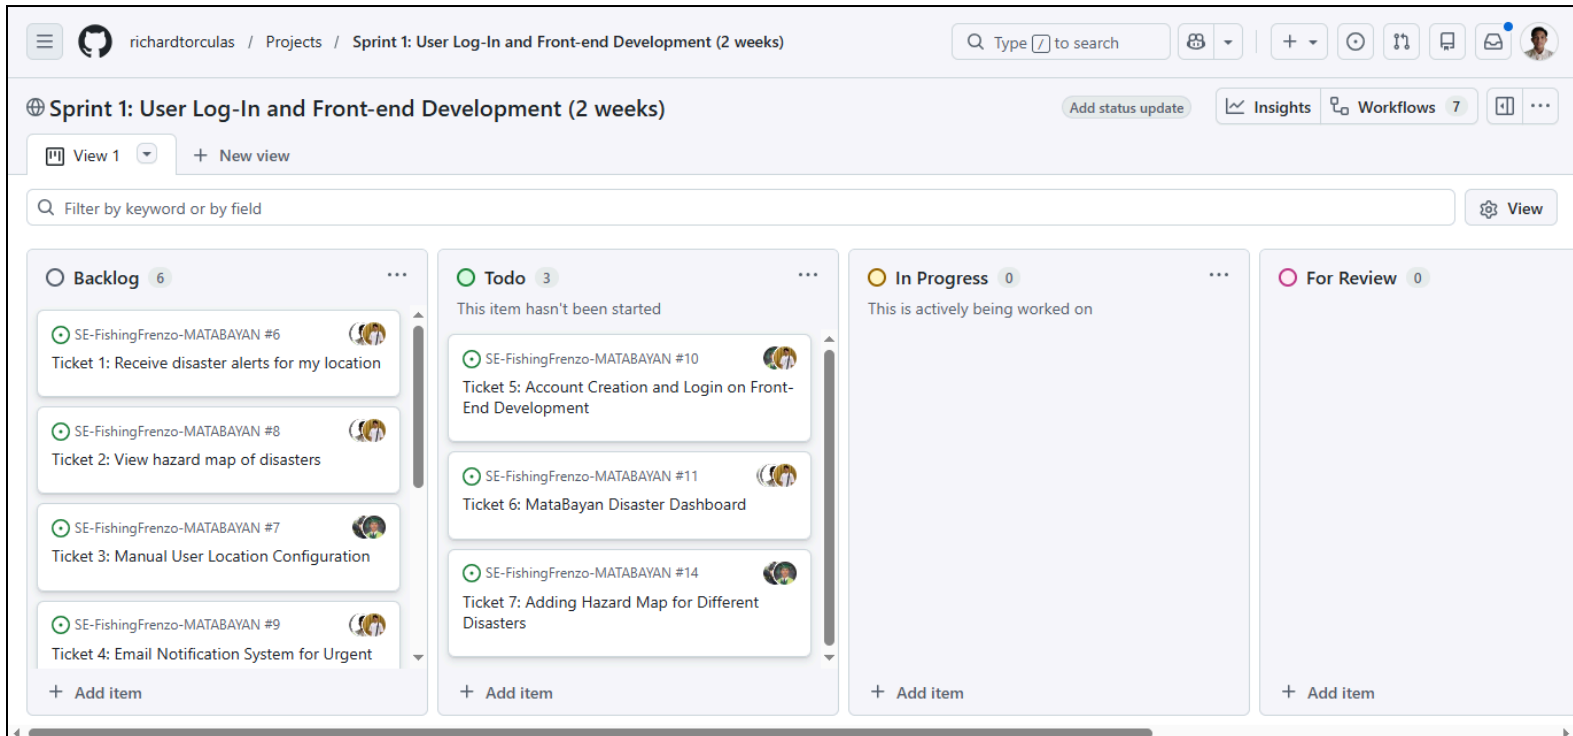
richardtorculas / Projects / Sprint 1: User Log-In and Front-end Development (2 weeks)

Type / to search

Sprint 1: User Log-In and Front-end Development (2 weeks)

Add status update

Insights

Workflows 7

View 1

New view

Filter by keyword or by field

View

Backlog 6

SE-FishingFrenzo-MATABAYAN #6
Ticket 1: Receive disaster alerts for my location

SE-FishingFrenzo-MATABAYAN #8
Ticket 2: View hazard map of disasters

SE-FishingFrenzo-MATABAYAN #7
Ticket 3: Manual User Location Configuration

SE-FishingFrenzo-MATABAYAN #9
Ticket 4: Email Notification System for Urgent

Add item

Todo 3

This item hasn't been started

SE-FishingFrenzo-MATABAYAN #10
Ticket 5: Account Creation and Login on Front-End Development

SE-FishingFrenzo-MATABAYAN #11
Ticket 6: MataBayan Disaster Dashboard

SE-FishingFrenzo-MATABAYAN #14
Ticket 7: Adding Hazard Map for Different Disasters

Add item

In Progress 0

This is actively being worked on

Add item

For Review 0

Add item